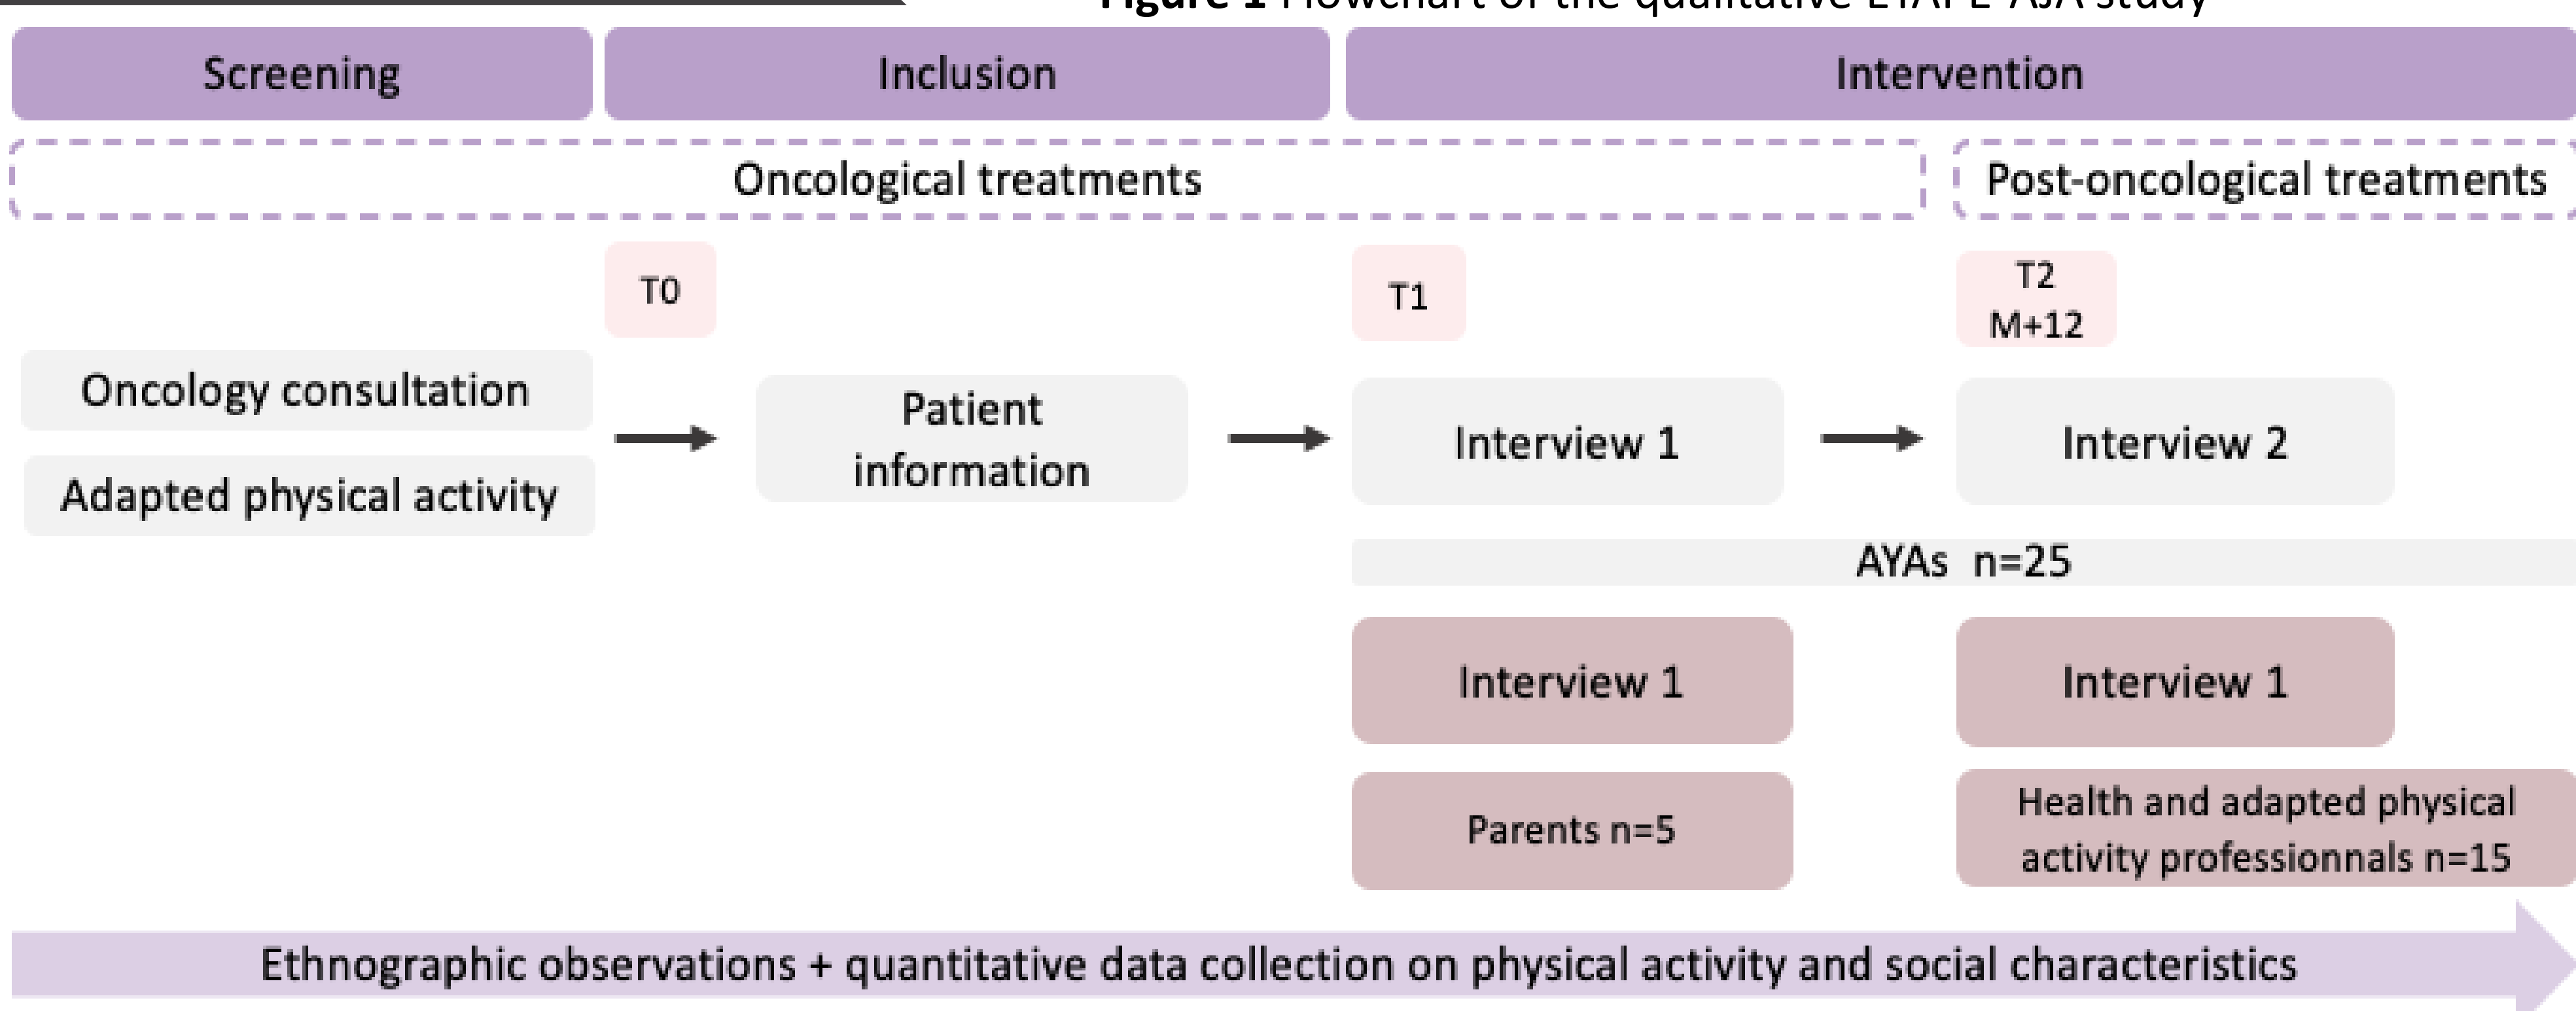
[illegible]

Screening

Inclusion

Intervention

Oncological treatments

Post-oncological treatments

T0

T1

T2
M+12

Oncology consultation

Adapted physical activity

Patient information

Interview 1

Interview 2

AYAs n=25

Interview 1

Interview 1

Parents n=5

Health and adapted physical activity professionnals n=15

Ethnographic observations + quantitative data collection on physical activity and social characteristics